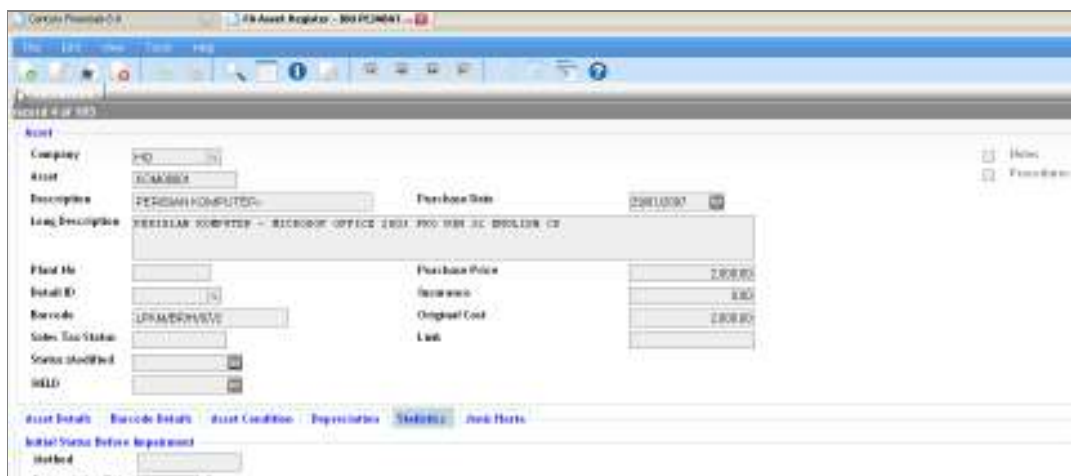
Comptia Financials 0.4 | FA Asset Register - 300 PC24041 ...

File Edit View Tools Help

Record 4 of 365

Asset

Company HD

Asset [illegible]

Description PERISIAN KOMPUTER-

Purchase Date 23/01/2007

Long Description PERISIAN KOMPUTER - MICROSOFT OFFICE 2003 PRO WIN 32 ENGLISH CD

Plant No

Purchase Price 2,800.00

Detail ID

Increases 0.00

Barcode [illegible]

Original Cost 2,800.00

Sales Tax Status

Link

Status Modified

WELD

Notes

Procedures

Asset Details | Barcode Details | Asset Condition | Depreciation | Statistics | Item Charts

Initial Status Before Impairment

Method